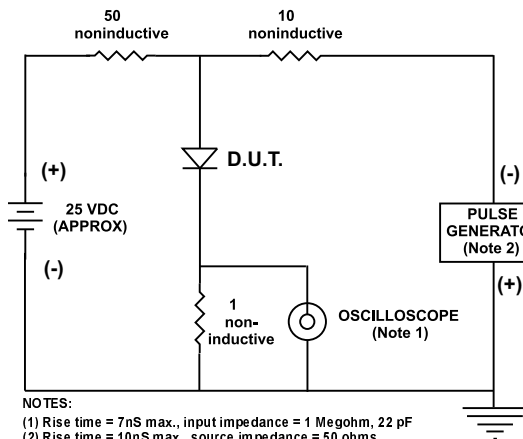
50
noninductive

10
noninductive

(+)

25 VDC
(APPROX)

(-)

D.U.T.

(-)

PULSE
GENERATO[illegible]
(Note 2)

(+)

1
non-
inductive

OSCILLOSCOPE
(Note 1)

NOTES:
(1) Rise time = 7nS max., input impedance = 1 Megohm, 22 pF
(2) Rise time = 10nS max., source impedance = 50 ohms